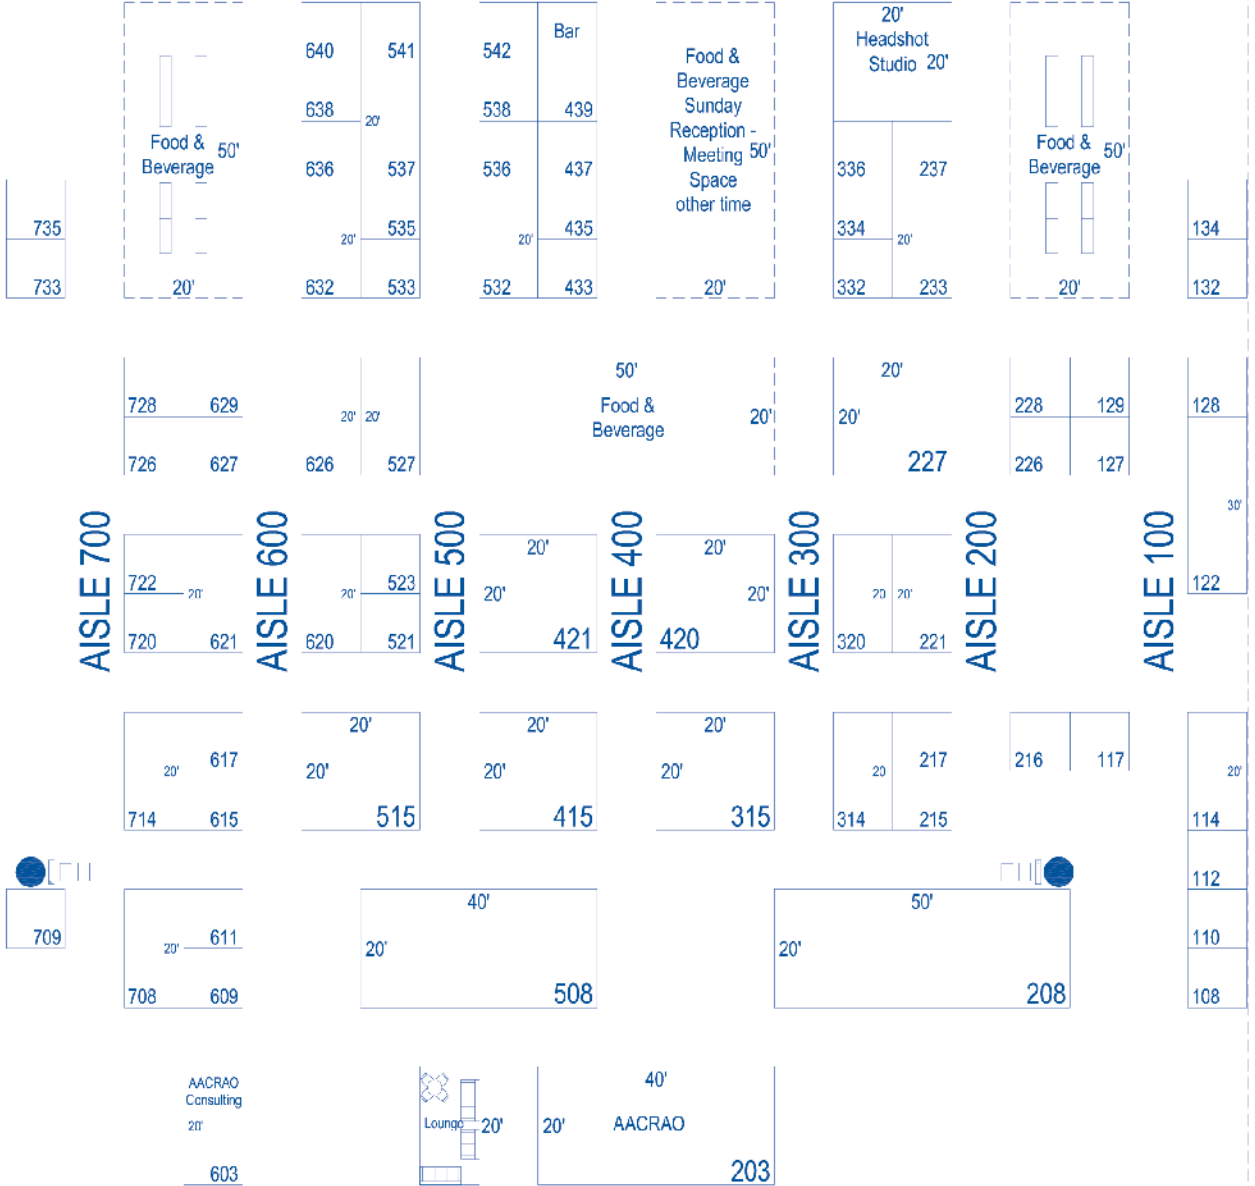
735
733

Food & Beverage
50'
20'

640
638
636
632
541
20'
537
20'
535
533

542
538
536
532
Bar
439
437
20'
435
433

Food & Beverage Sunday Reception - Meeting Space other time
50'
20'

20'
Headshot Studio
20'
336
334
332
237
20'
233

Food & Beverage
50'
20'

134
132

728
726
629
627

20'
20'
626
527

50'
Food & Beverage
20'

20'
20'
227

228
226
129
127

128
30'
122

AISLE 700
722
20'
720
621

AISLE 600
20'
620
523
521

AISLE 500
20'
20'
421

AISLE 400
20'
20'
420

AISLE 300
20
20'
320
221

AISLE 200

AISLE 100

20'
714
617
615

20'
20'
515

20'
20'
415

20'
20'
315

20
314
217
215

216
117

20'
114
112
110
108

709

20'
708
611
609

40'
20'
508

50'
20'
208

AACRAO Consulting
20'
603

Lounge
20'

40'
20'
AACRAO
203